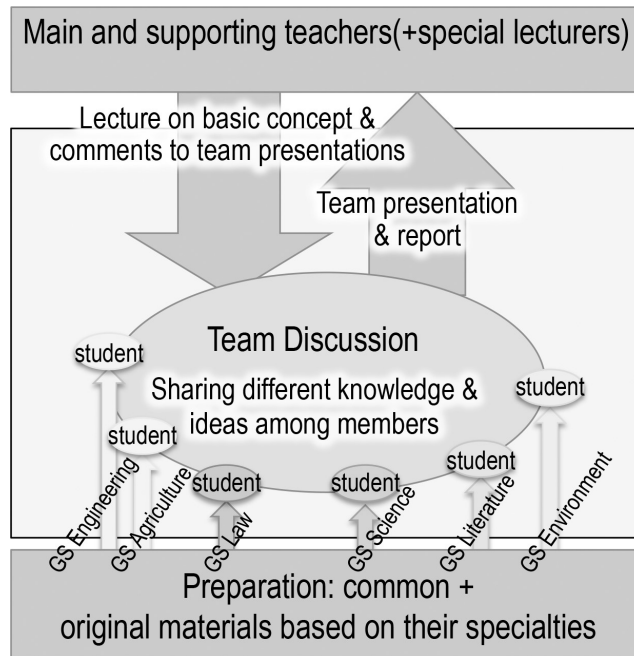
Main and supporting teachers(+special lecturers)

Lecture on basic concept & comments to team presentations

Team presentation & report

Team Discussion

Sharing different knowledge & ideas among members

student

student

student

student

student

student

GS Engineering

GS Agriculture

GS Law

GS Science

GS Literature

GS Environment

Preparation: common + original materials based on their specialties